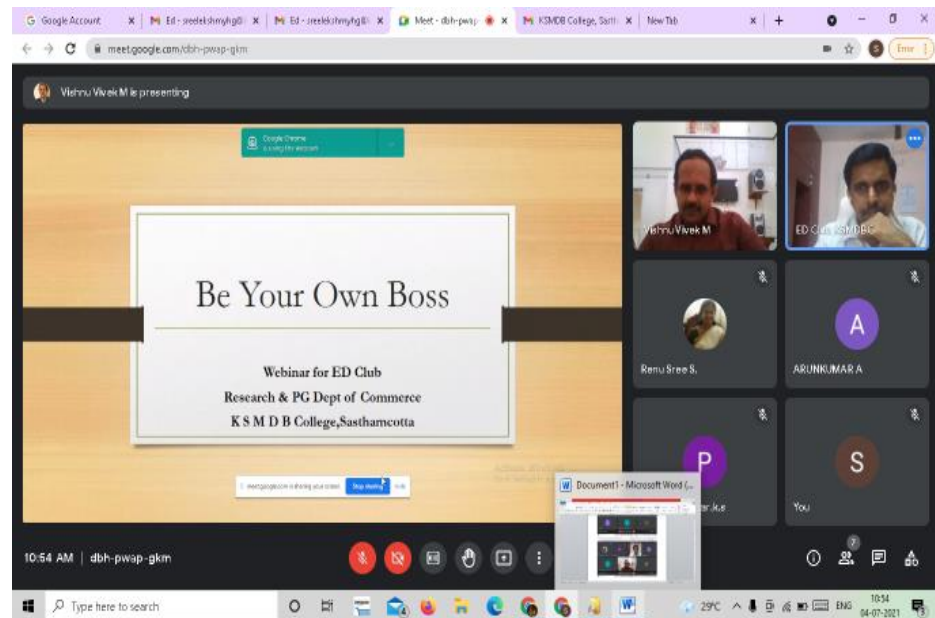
Google Account | Ed - sreelekshmyhg@ | Ed - sreelekshmyhg@ | Meet - dbh-pwap | KSMDB College, Sast | New Tab

meet.google.com/dbh-pwap-gkm

Error

Vishnu Vivek M is presenting

Google Chrome
is using this resource

Be Your Own Boss

Webinar for ED Club
Research & PG Dept of Commerce
K S M D B College,Sasthamcotta

meet.google.com is sharing your screen. Stop sharing Hide

Vishnu Vivek M

ED Club KSMDBC

Renu Sree S.

A
ARUNKUMAR A

P
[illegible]ar.k.s

S
You

Document1 - Microsoft Word (...

10:54 AM | dbh-pwap-gkm

7

Type here to search

29°C ENG 10:54 04-07-2021